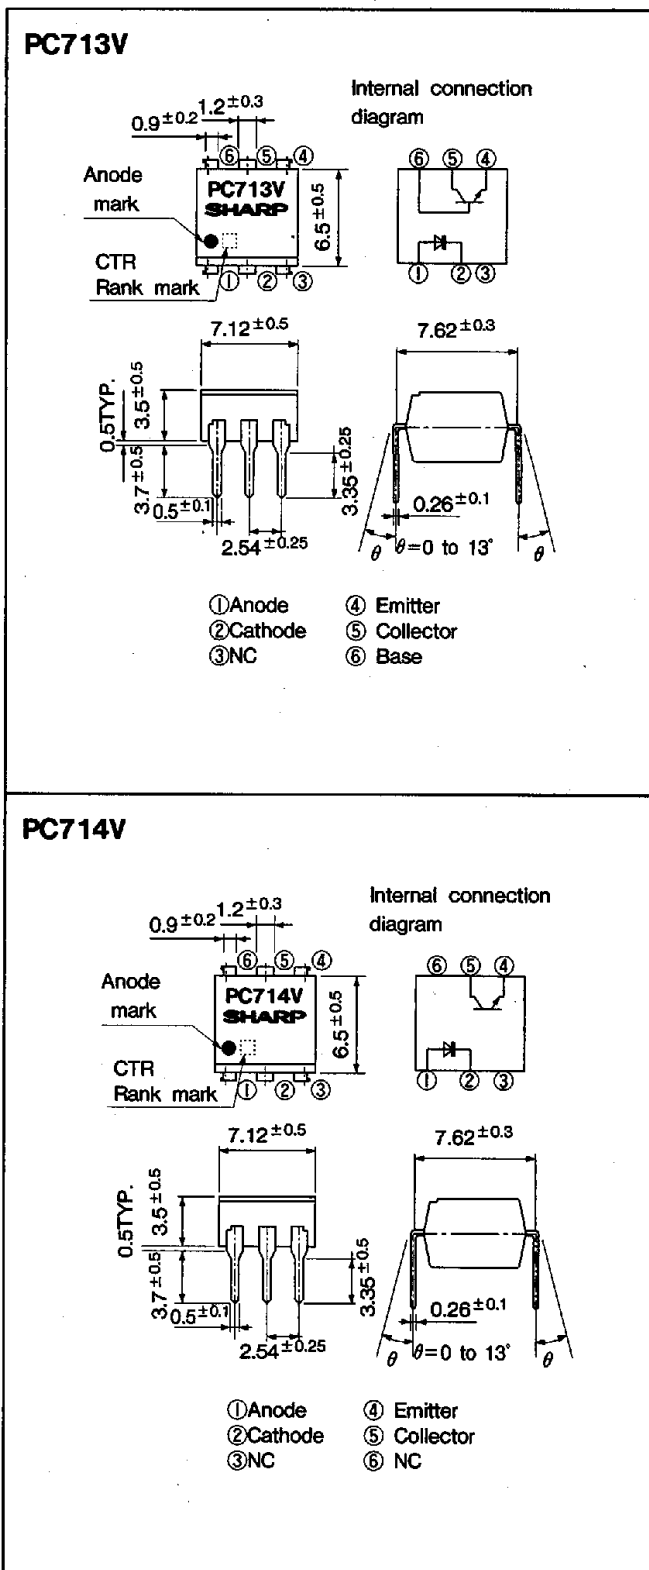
PC713V

$0.9^{\pm0.2}$ $1.2^{\pm0.3}$

⑥ ⑤ ④

Anode mark

PC713V
SHARP

$6.5^{\pm0.5}$

CTR Rank mark

① ② ③

Internal connection diagram

⑥ ⑤ ④

① ②③

$7.12^{\pm0.5}$

0.5TYP.

$3.5^{\pm0.5}$

$3.7^{\pm0.5}$

$0.5^{\pm0.1}$

$3.35^{\pm0.25}$

$2.54^{\pm0.25}$

$7.62^{\pm0.3}$

$0.26^{\pm0.1}$

$\theta$ $\theta$=0 to 13˚ $\theta$

①Anode ④ Emitter
②Cathode ⑤ Collector
③NC ⑥ Base

PC714V

$0.9^{\pm0.2}$ $1.2^{\pm0.3}$

⑥ ⑤ ④

Anode mark

PC714V
SHARP

$6.5^{\pm0.5}$

CTR Rank mark

① ② ③

Internal connection diagram

⑥ ⑤ ④

① ② ③

$7.12^{\pm0.5}$

0.5TYP.

$3.5^{\pm0.5}$

$3.7^{\pm0.5}$

$0.5^{\pm0.1}$

$3.35^{\pm0.5}$

$2.54^{\pm0.25}$

$7.62^{\pm0.3}$

$0.26^{\pm0.1}$

$\theta$ $\theta$=0 to 13˚ $\theta$

①Anode ④ Emitter
②Cathode ⑤ Collector
③NC ⑥ NC